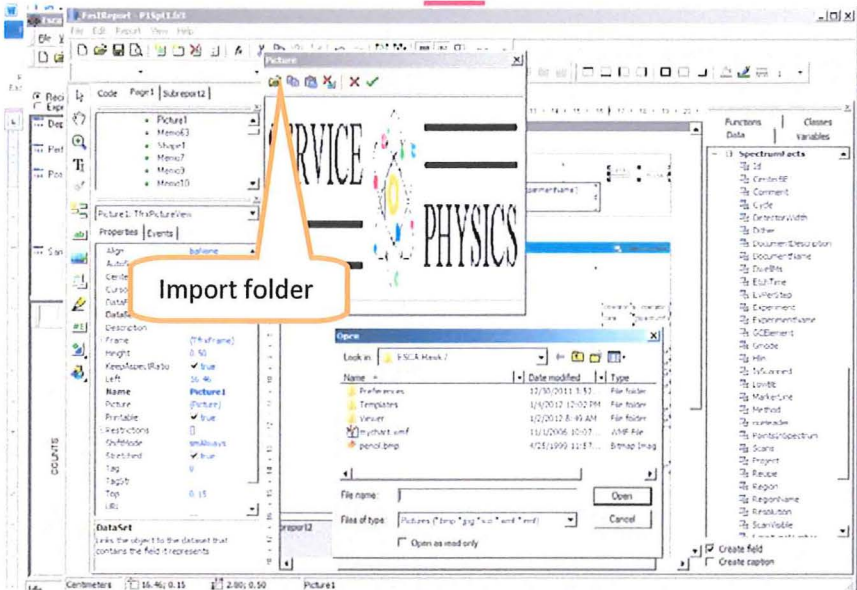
FastReport - P1Spt1.frt
File Edit Report View Help
Picture
Code Page1 Subreport2
Picture1
Memo63
Shape1
Memo7
Memo9
Memo10
Picture1: TfrxPictureView
Properties Events
Align baNone
AutoSize
Center
Cursor
DataField
DataSet
Description
Frame (TfrxFrame)
Height 0.50
KeepAspectRatio true
Left 16.46
Name Picture1
Picture (Picture)
Printable true
Restrictions []
ShiftMode smAlways
Stretched true
Tag 0
TagStr
Top 0.15
URL
DataSet
Links the object to the dataset that contains the field it represents
SERVICE
PHYSICS
Import folder
Open
Look in: ESCA Hawk 7
Name Date modified Type
Preferences 12/30/2011 3:52 ... File folder
Templates 1/4/2012 12:02 PM File folder
Viewer 1/3/2012 8:49 AM File folder
mychart.wmf 11/1/2006 10:07 ... WMF File
pencil.bmp 4/25/1999 11:57 ... Bitmap Imag
File name: Open
Files of type: Pictures (*.bmp *.jpg *.ico *.wmf *.emf) Cancel
Open as read only
Functions Classes
Data Variables
SpectrumFacts
Id
CenterBE
Comment
Cycle
DetectorWidth
Dither
DocumentDescription
DocumentName
DwellMs
EtchTime
EvPerStep
Experiment
ExperimentName
GCElement
Gmode
Hin
IsScanned
LowBE
MarkerLine
Method
numeador
PointsInSpectrum
Scans
Project
Recipe
Region
RegionName
Resolution
ScanVisible
Create field
Create caption
Subreport2
Centimeters 16.46; 0.15 2.80; 0.50 Picture1